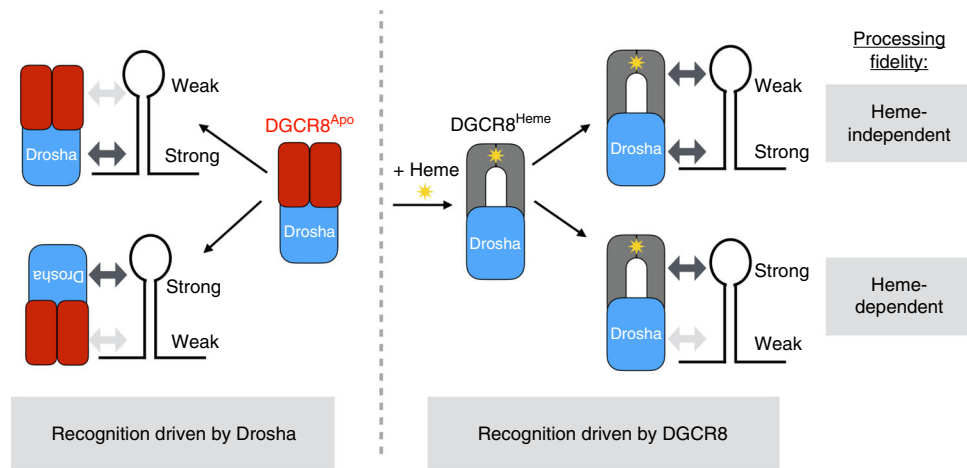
Weak
Drosha
Strong
DGCR8$^{Apo}$
Drosha
Drosha
Strong
Weak
Recognition driven by Drosha

+ Heme
DGCR8$^{Heme}$
Drosha
Weak
Drosha
Strong
Strong
Drosha
Weak
Processing fidelity:
Heme-independent
Heme-dependent
Recognition driven by DGCR8